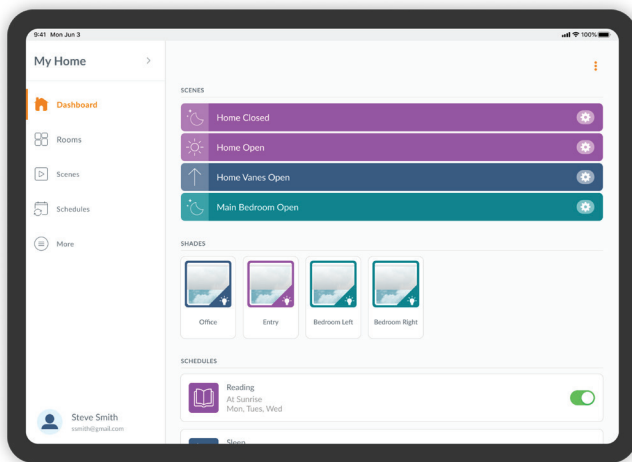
9:41 Mon Jun 3

100%

My Home

>

Dashboard

Rooms

Scenes

Schedules

More

Steve Smith
ssmith@gmail.com

SCENES

Home Closed

Home Open

Home Vanes Open

Main Bedroom Open

SHADES

Office

Entry

Bedroom Left

Bedroom Right

SCHEDULES

Reading
At Sunrise
Mon, Tues, Wed

Sleep